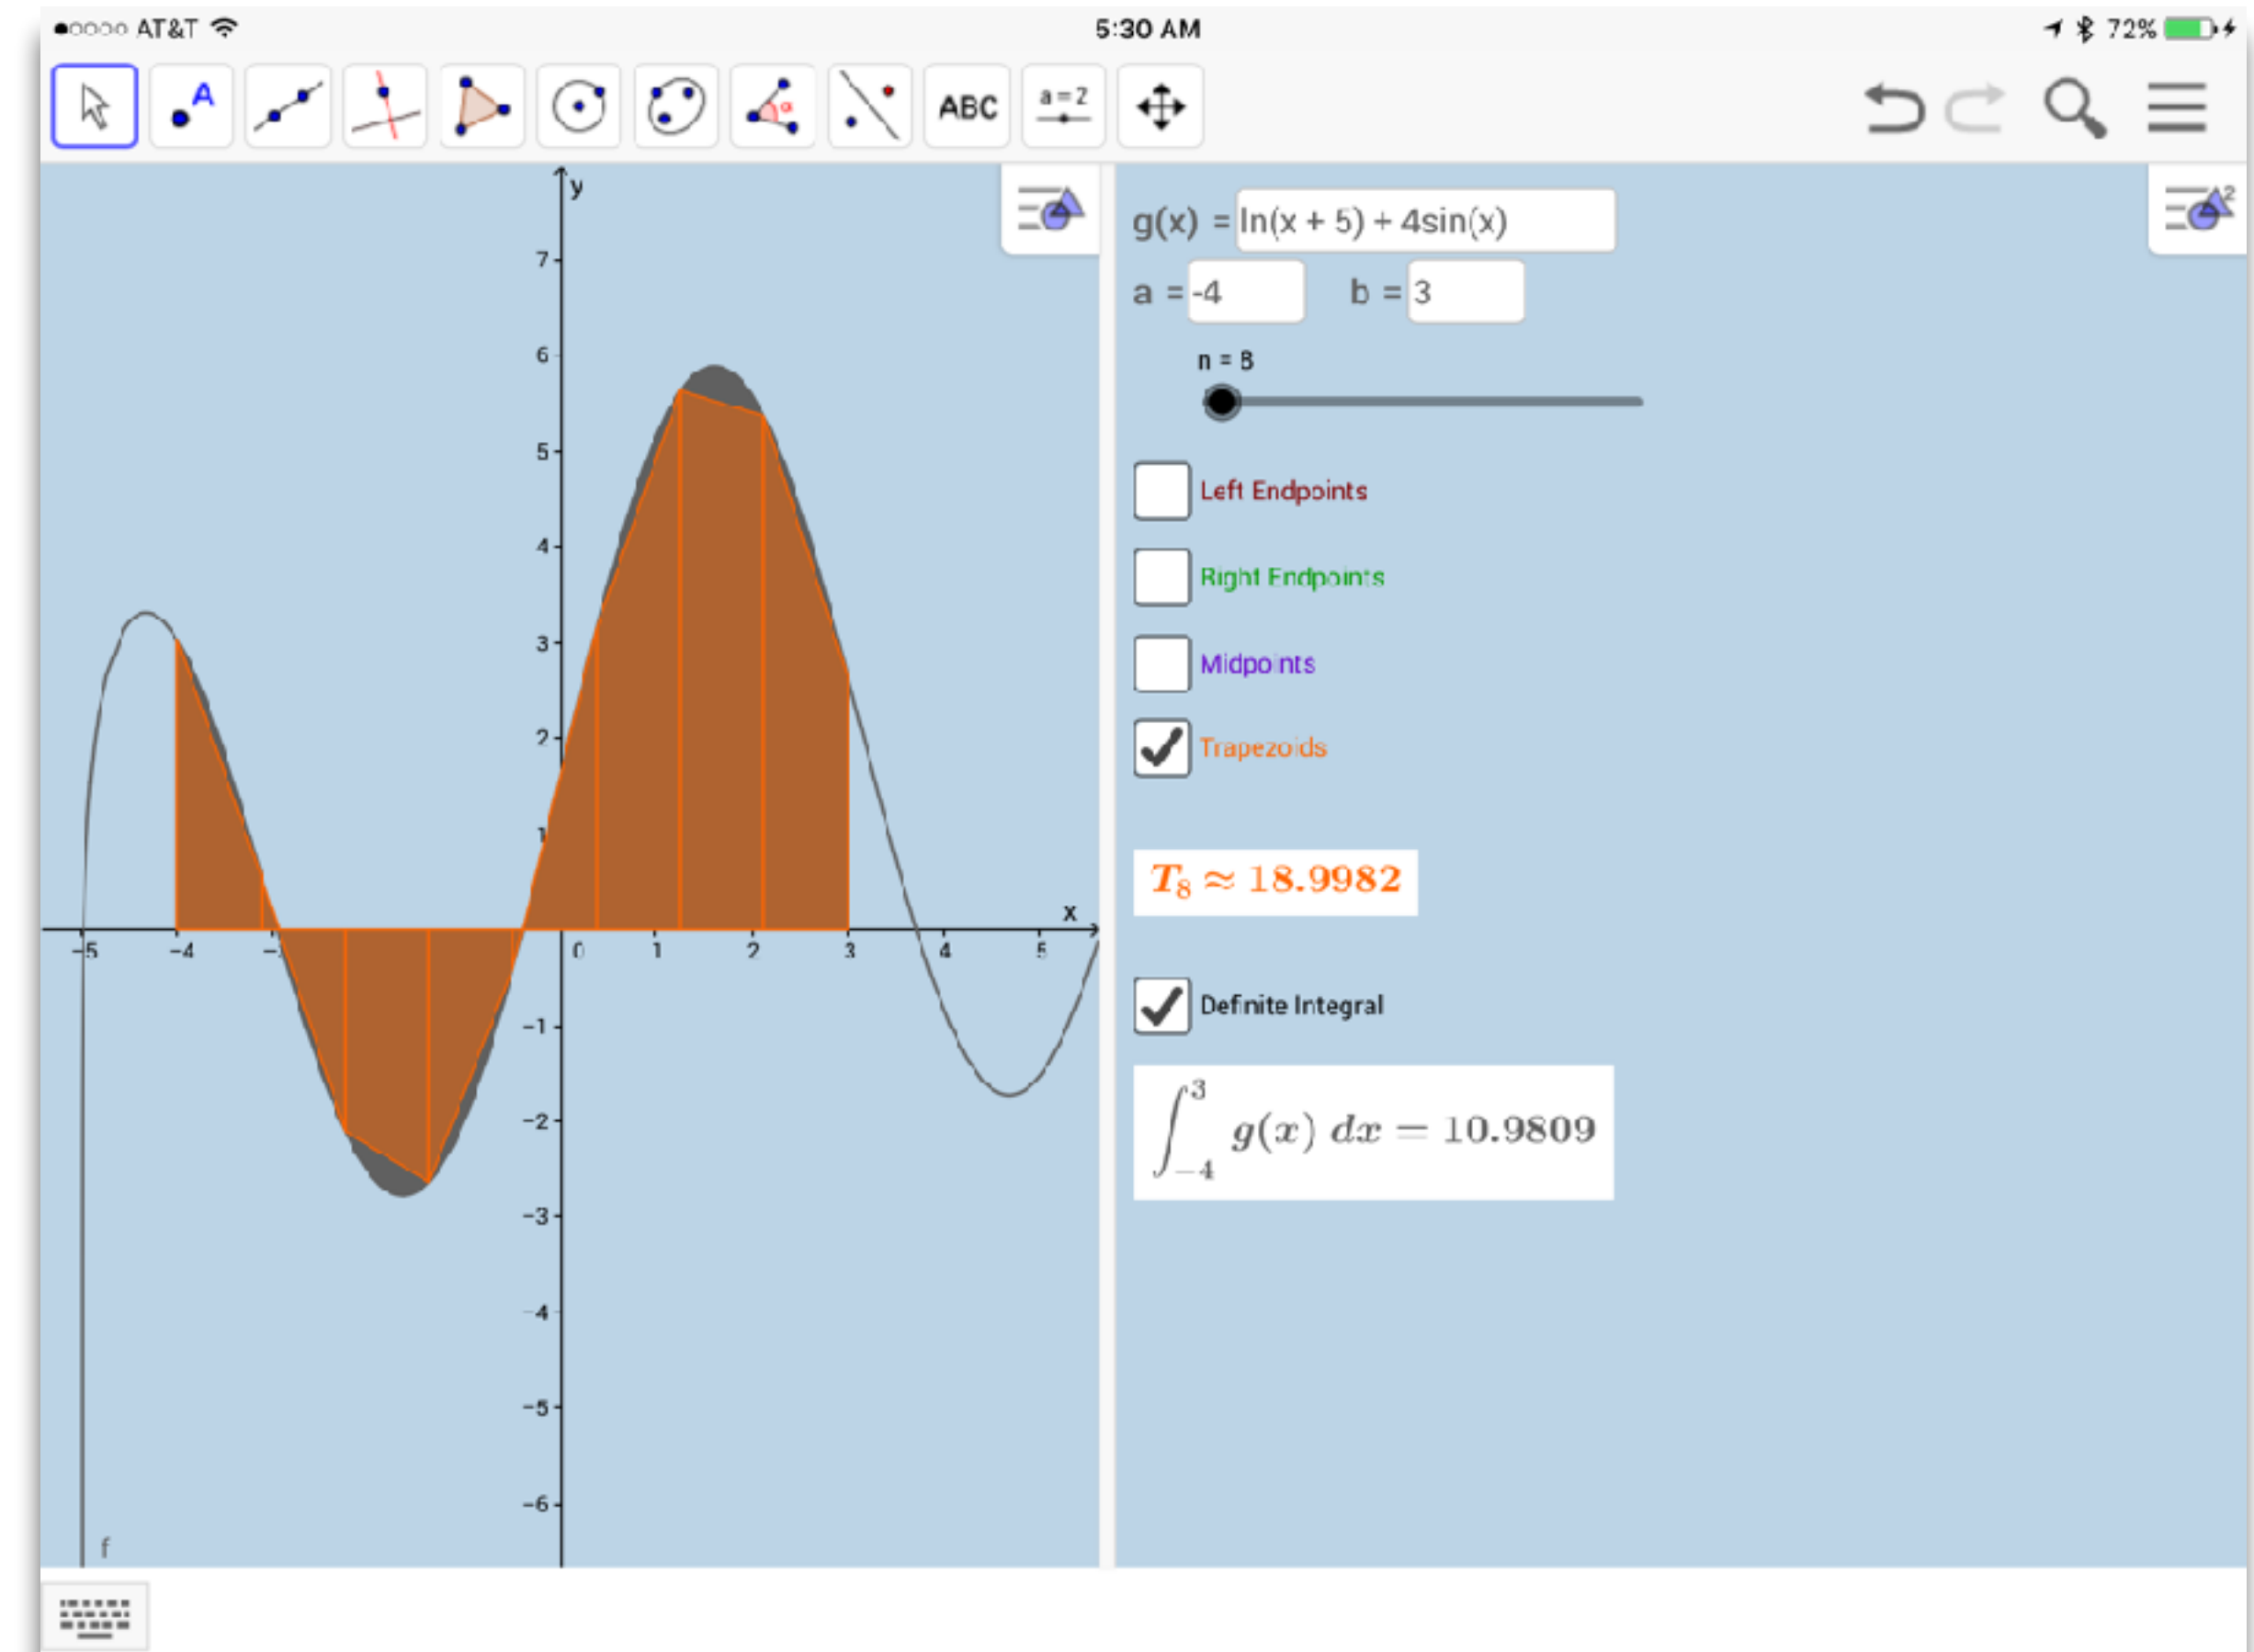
AT&T 5:30 AM 72%

ABC $a=2$

y
7
6
5
4
3
2
1
-1
-2
-3
-4
-5
-6
x
-5 -4 - 0 1 2 3 4 5
f

g(x) = ln(x + 5) + 4sin(x)
a = -4 b = 3
n = 8

Left Endpoints
Right Endpoints
Midpoints
Trapezoids

$T_8 \approx 18.9982$

Definite Integral

$\int_{-4}^{3} g(x)\,dx = 10.9809$